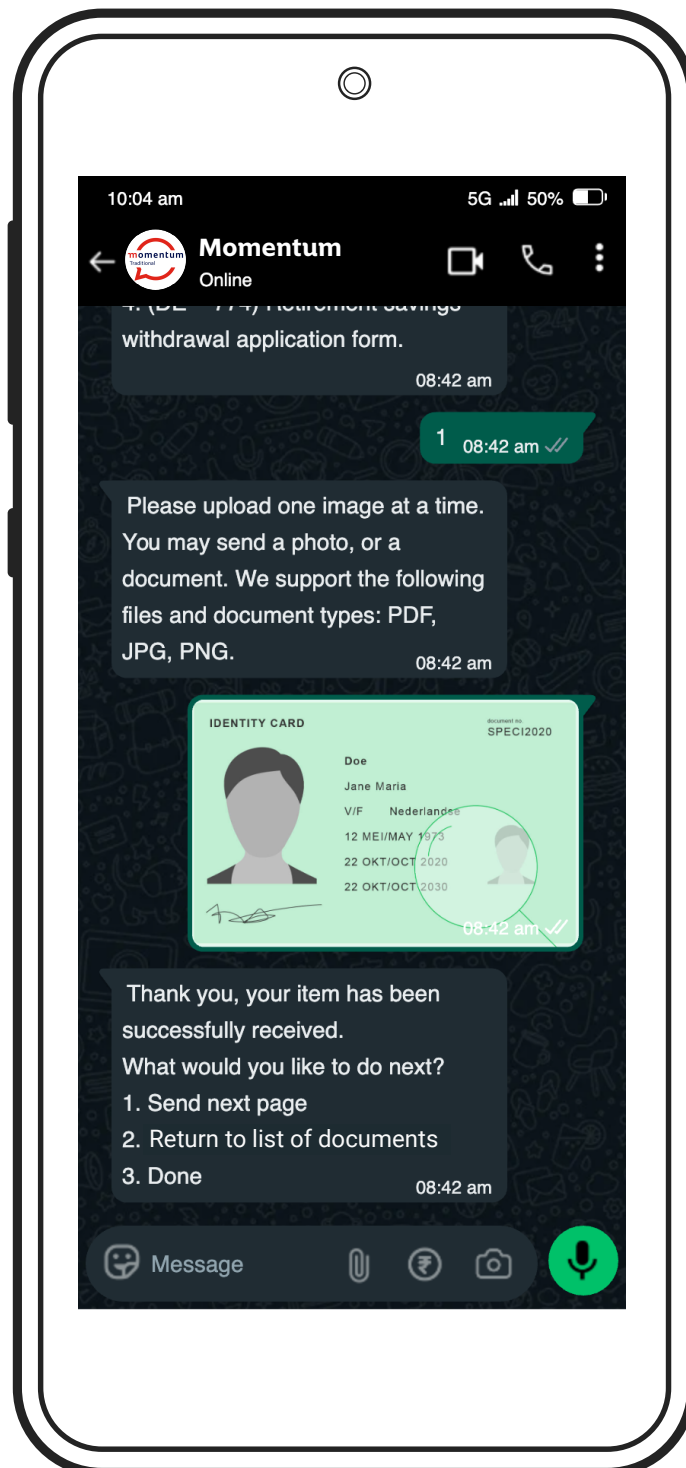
10:04 am

5G 50%

momentum Traditional

Momentum

Online

4. (DL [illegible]) Retirement savings withdrawal application form.

08:42 am

1 08:42 am

Please upload one image at a time. You may send a photo, or a document. We support the following files and document types: PDF, JPG, PNG.

08:42 am

IDENTITY CARD

document no.
SPECI2020

Doe

Jane Maria

V/F Nederlandse

12 MEI/MAY 1973

22 OKT/OCT 2020

22 OKT/OCT 2030

08:42 am

Thank you, your item has been successfully received.
What would you like to do next?
1. Send next page
2. Return to list of documents
3. Done

08:42 am

Message